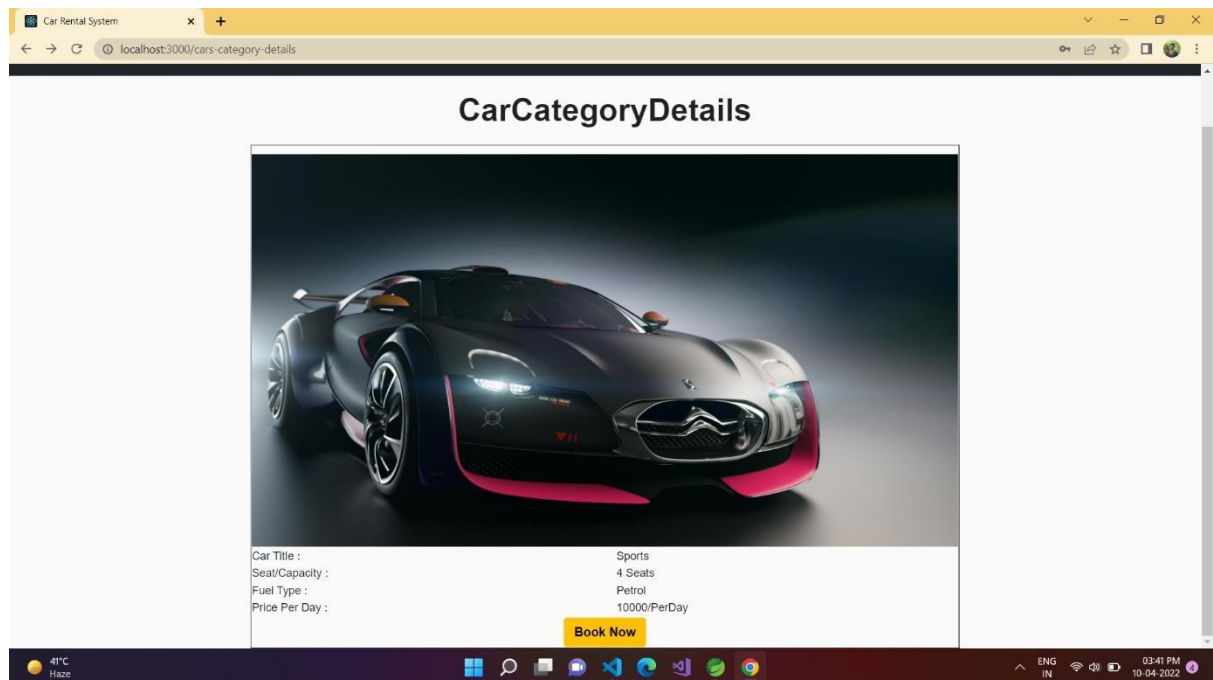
Car Rental System
localhost:3000/cars-category-details

CarCategoryDetails

| Car Title : | Sports |
|---|---|
| Seat/Capacity : | 4 Seats |
| Fuel Type : | Petrol |
| Price Per Day : | 10000/PerDay |

Book Now

41°C
Haze

ENG
IN

03:41 PM
10-04-2022